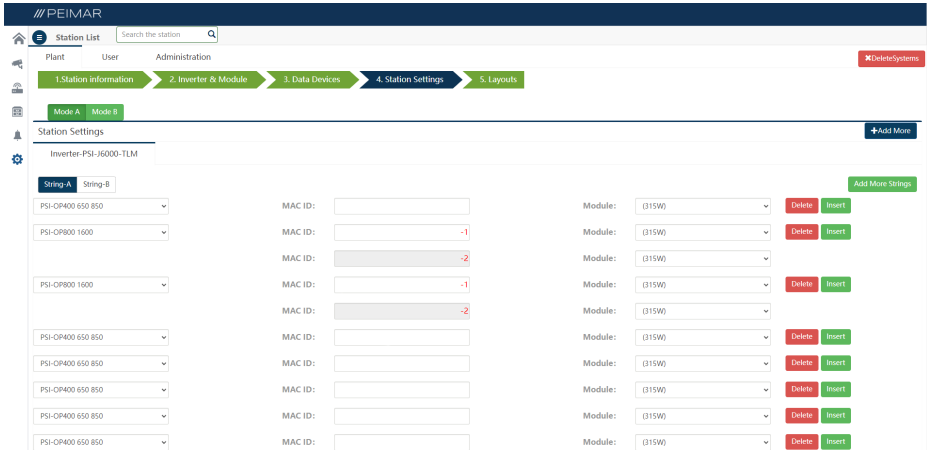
/// PEIMAR

Station List
Search the station

Plant
User
Administration
✖DeleteSystems

1.Station information
2. Inverter & Module
3. Data Devices
4. Station Settings
5. Layouts

Mode A
Mode B

Station Settings
✚Add More

Inverter-PSI-J6000-TLM

String-A
String-B
Add More Strings

PSI-OP400 650 850 | MAC ID: | Module: (315W) | Delete | Insert
PSI-OP800 1600 | MAC ID: -1 | Module: (315W) | Delete | Insert
MAC ID: -2 | Module: (315W)
PSI-OP800 1600 | MAC ID: -1 | Module: (315W) | Delete | Insert
MAC ID: -2 | Module: (315W)
PSI-OP400 650 850 | MAC ID: | Module: (315W) | Delete | Insert
PSI-OP400 650 850 | MAC ID: | Module: (315W) | Delete | Insert
PSI-OP400 650 850 | MAC ID: | Module: (315W) | Delete | Insert
PSI-OP400 650 850 | MAC ID: | Module: (315W) | Delete | Insert
PSI-OP400 650 850 | MAC ID: | Module: (315W) | Delete | Insert